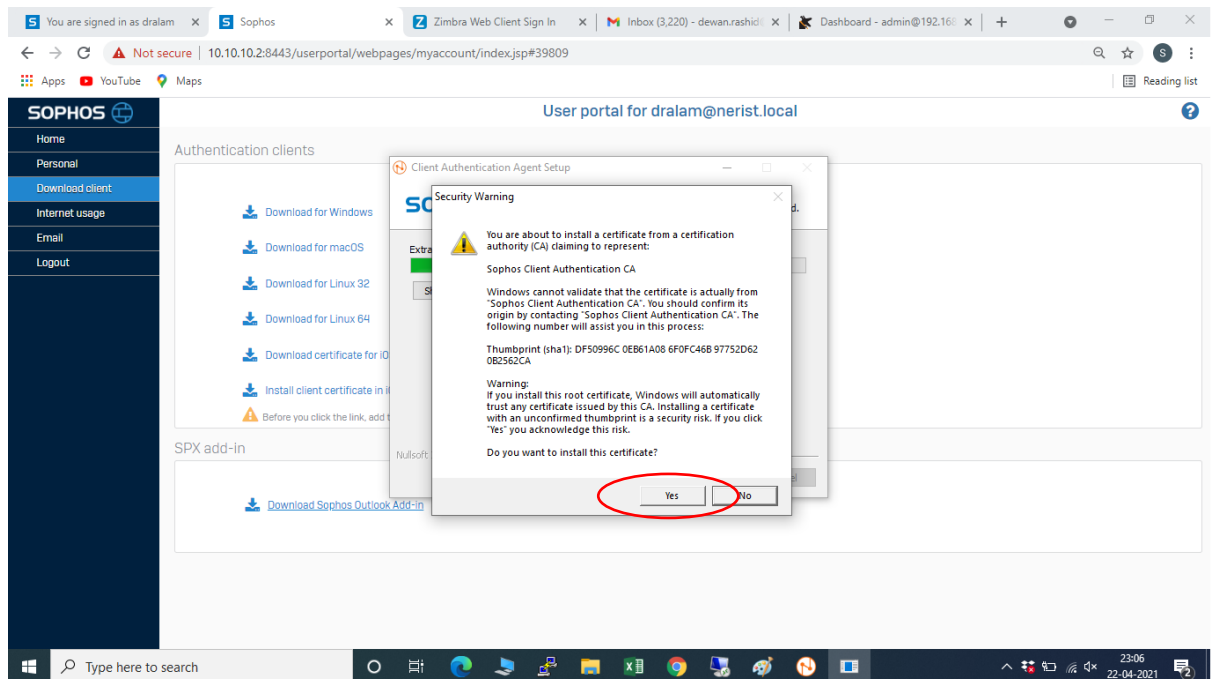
You are signed in as dralam × | Sophos × | Zimbra Web Client Sign In × | Inbox (3,220) - dewan.rashid × | Dashboard - admin@192.168 × | +

Not secure | 10.10.10.2:8443/userportal/webpages/myaccount/index.jsp#39809

Apps YouTube Maps

Reading list

SOPHOS

User portal for dralam@nerist.local

Home
Personal
Download client
Internet usage
Email
Logout

Authentication clients

Download for Windows
Download for macOS
Download for Linux 32
Download for Linux 64
Download certificate for iO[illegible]
Install client certificate in i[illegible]
Before you click the link, add t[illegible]

SPX add-in

Download Sophos Outlook Add-in

Client Authentication Agent Setup

SO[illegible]
d.
Extra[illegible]
S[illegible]
Nullsoft

Security Warning

You are about to install a certificate from a certification authority (CA) claiming to represent:

Sophos Client Authentication CA

Windows cannot validate that the certificate is actually from "Sophos Client Authentication CA". You should confirm its origin by contacting "Sophos Client Authentication CA". The following number will assist you in this process:

Thumbprint (sha1): DF50996C 0EB61A08 6F0FC46B 97752D62 0B2562CA

Warning:
If you install this root certificate, Windows will automatically trust any certificate issued by this CA. Installing a certificate with an unconfirmed thumbprint is a security risk. If you click "Yes" you acknowledge this risk.

Do you want to install this certificate?

Yes No

Type here to search

23:06
22-04-2021